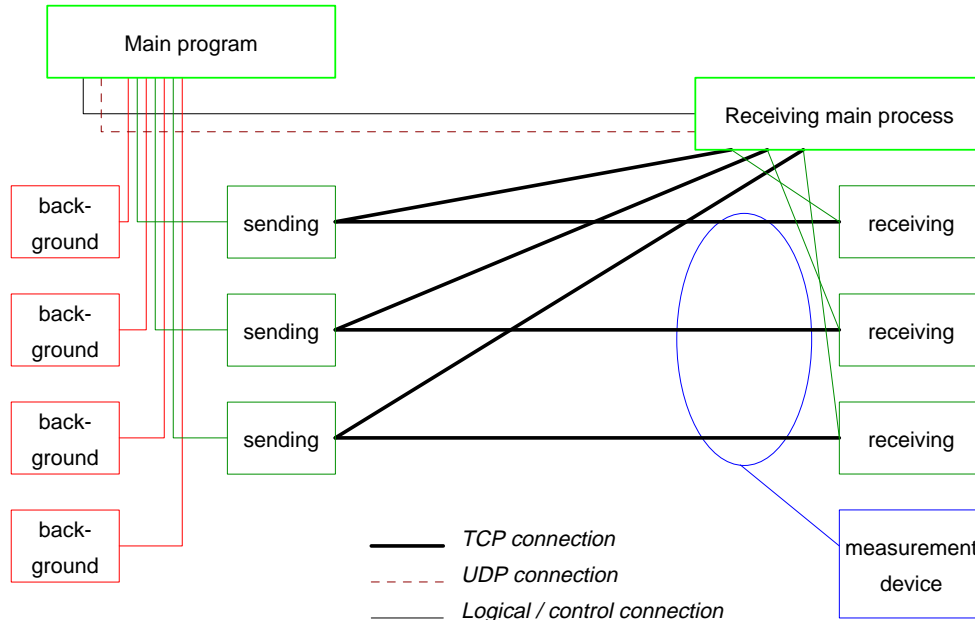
Main program

Receiving main process

background

background

background

background

sending

sending

sending

receiving

receiving

receiving

measurement device

TCP connection

UDP connection

Logical / control connection